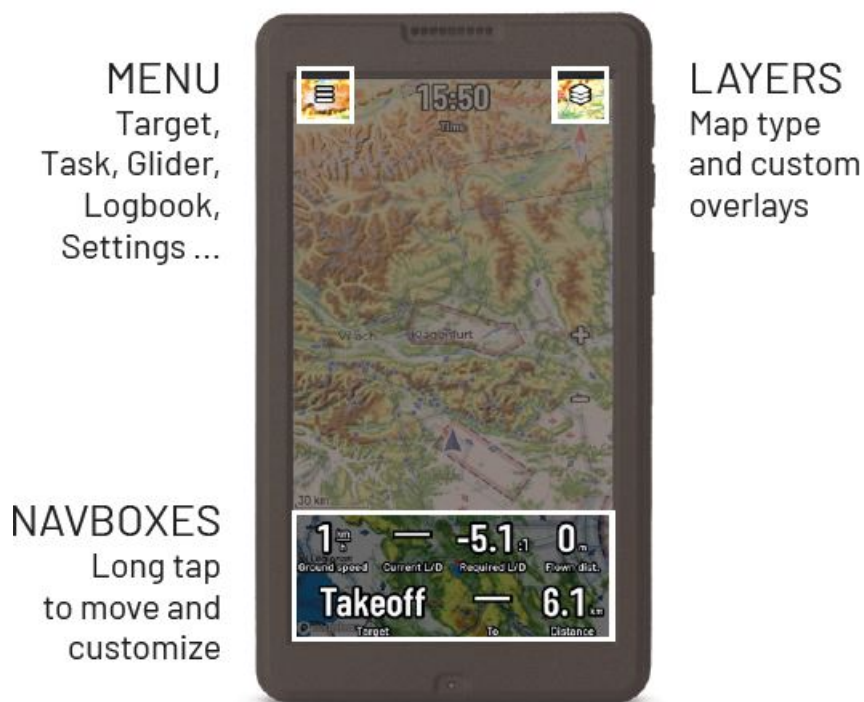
MENU
Target, Task, Glider, Logbook, Settings ...

LAYERS
Map type and custom overlays

NAVBOXES
Long tap to move and customize

15:50
Time

Villach
Klagenfurt

30 km

| 1 km/h | — | -5.1 :1 | 0 m |
|---|---|---|---|
| Ground speed | Current L/D | Required L/D | Flown dist. |
| Takeoff | | — | 6.1 km |
| Target | | To | Distance |